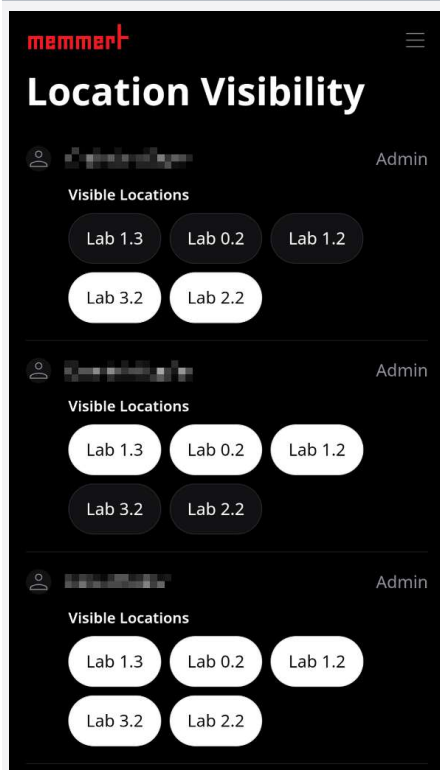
memmert

Location Visibility

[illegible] Admin

Visible Locations

Lab 1.3 Lab 0.2 Lab 1.2

Lab 3.2 Lab 2.2

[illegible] Admin

Visible Locations

Lab 1.3 Lab 0.2 Lab 1.2

Lab 3.2 Lab 2.2

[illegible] Admin

Visible Locations

Lab 1.3 Lab 0.2 Lab 1.2

Lab 3.2 Lab 2.2